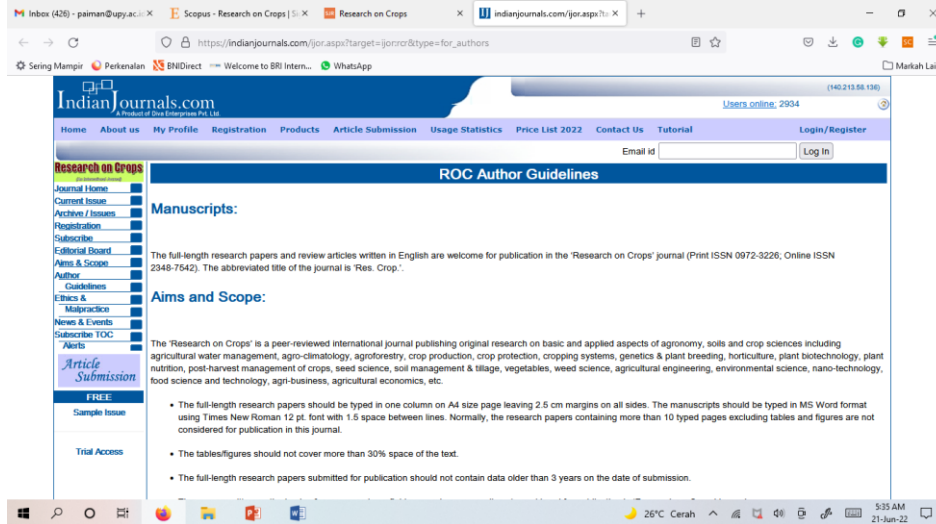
Inbox (426) - paiman@upy.ac.i | Scopus - Research on Crops | S | Research on Crops | indianjournals.com/ijor.aspx?ta | +

https://indianjournals.com/ijor.aspx?target=ijor:rcr&type=for_authors

Sering Mampir | Perkenalan | BNIDirect | Welcome to BRI Intern... | WhatsApp | Markah Lai

IndianJournals.com
A Product of Diva Enterprises Pvt. Ltd.

(140.213.58.136)
Users online: 2934

Home | About us | My Profile | Registration | Products | Article Submission | Usage Statistics | Price List 2022 | Contact Us | Tutorial | Login/Register

Email id [Log In]

Research on Crops
Journal Home
Current Issue
Archive / Issues
Registration
Subscribe
Editorial Board
Aims & Scope
Author Guidelines
Ethics & Malpractice
News & Events
Subscribe TOC Alerts
Article Submission
FREE
Sample Issue
Trial Access

ROC Author Guidelines

Manuscripts:

The full-length research papers and review articles written in English are welcome for publication in the 'Research on Crops' journal (Print ISSN 0972-3226; Online ISSN 2348-7542). The abbreviated title of the journal is 'Res. Crop.'.

Aims and Scope:

The 'Research on Crops' is a peer-reviewed international journal publishing original research on basic and applied aspects of agronomy, soils and crop sciences including agricultural water management, agro-climatology, agroforestry, crop production, crop protection, cropping systems, genetics & plant breeding, horticulture, plant biotechnology, plant nutrition, post-harvest management of crops, seed science, soil management & tillage, vegetables, weed science, agricultural engineering, environmental science, nano-technology, food science and technology, agri-business, agricultural economics, etc.

- The full-length research papers should be typed in one column on A4 size page leaving 2.5 cm margins on all sides. The manuscripts should be typed in MS Word format using Times New Roman 12 pt. font with 1.5 space between lines. Normally, the research papers containing more than 10 typed pages excluding tables and figures are not considered for publication in this journal.

- The tables/figures should not cover more than 30% space of the text.

- The full-length research papers submitted for publication should not contain data older than 3 years on the date of submission.

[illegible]

26°C Cerah 5:35 AM 21-Jun-22